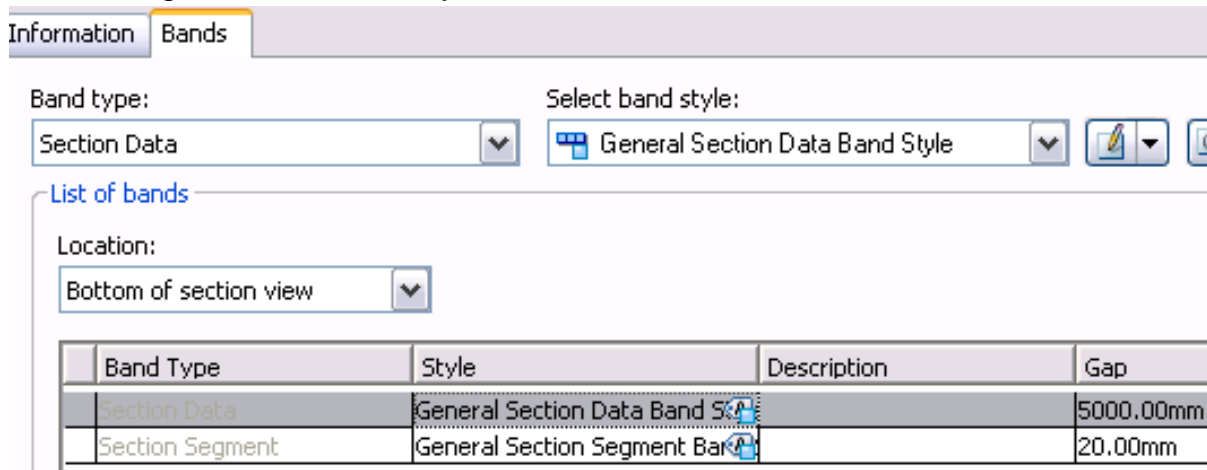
Information | Bands

Band type:
Section Data

Select band style:
General Section Data Band Style

List of bands

Location:
Bottom of section view

| | Band Type | Style | Description | Gap |
|---|---|---|---|---|
| | Section Data | General Section Data Band S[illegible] | | 5000.00mm |
| | Section Segment | General Section Segment Ba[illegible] | | 20.00mm |